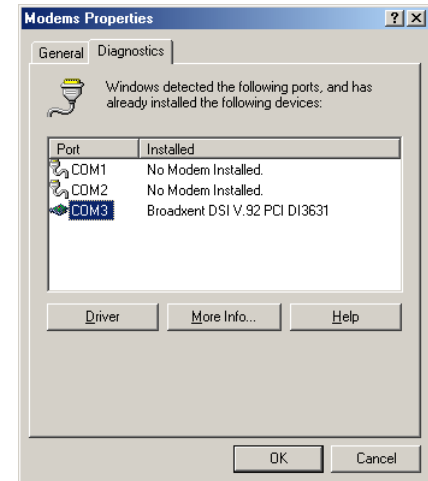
Modems Properties
? X
General Diagnostics
Windows detected the following ports, and has already installed the following devices:

| Port | Installed |
|---|---|
| COM1 | No Modem Installed. |
| COM2 | No Modem Installed. |
| COM3 | Broadxent DSI V.92 PCI DI3631 |

Driver
More Info...
Help
OK
Cancel